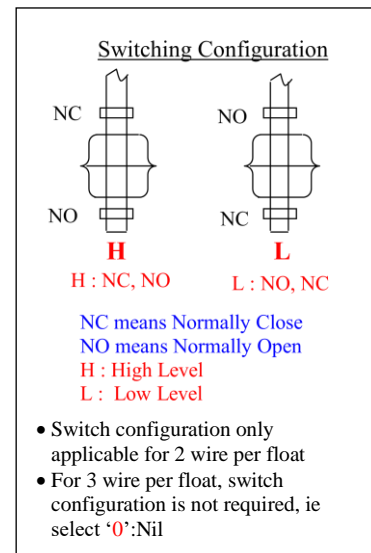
Switching Configuration

NC

NO

NO

NC

H

L

H : NC, NO

L : NO, NC

NC means Normally Close
NO means Normally Open
H : High Level
L : Low Level

• Switch configuration only applicable for 2 wire per float
• For 3 wire per float, switch configuration is not required, ie select '0':Nil